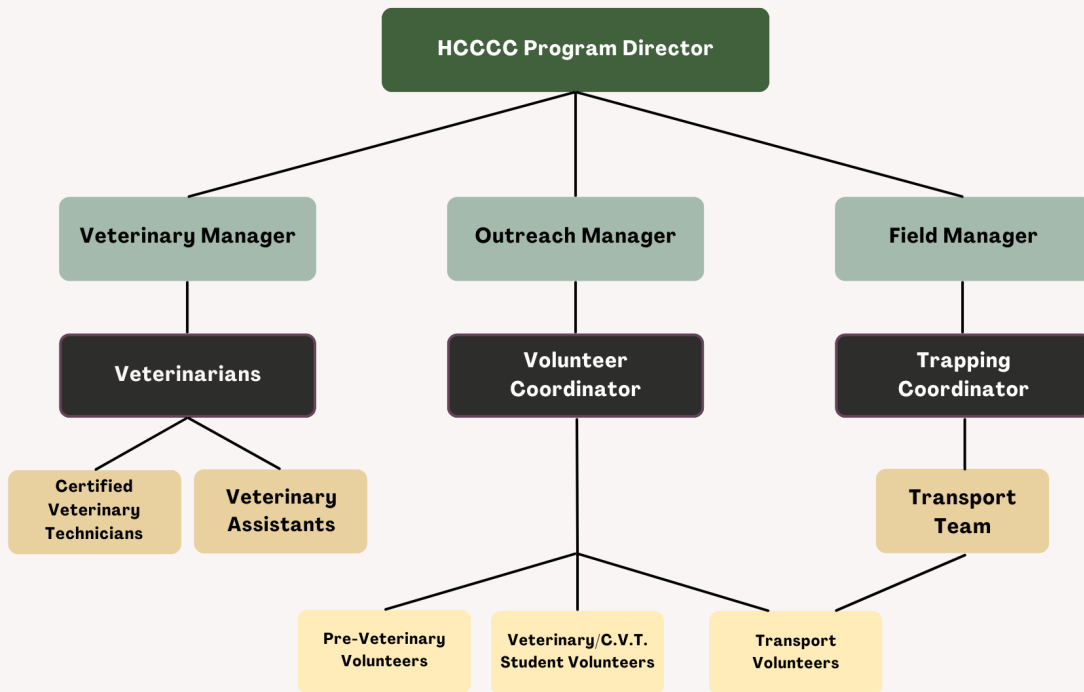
HCCCC Program Director

Veterinary Manager

Outreach Manager

Field Manager

Veterinarians

Volunteer Coordinator

Trapping Coordinator

Certified Veterinary Technicians

Veterinary Assistants

Transport Team

Pre-Veterinary Volunteers

Veterinary/C.V.T. Student Volunteers

Transport Volunteers